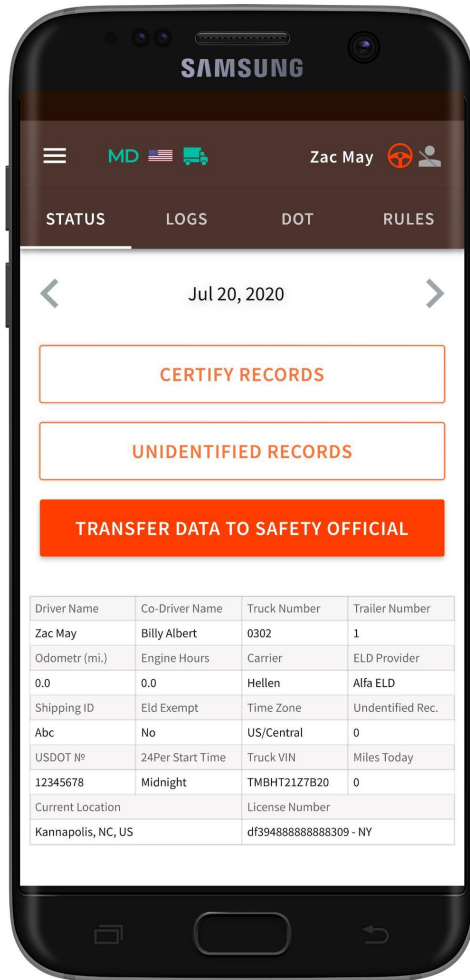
SAMSUNG

MD Zac May

STATUS LOGS DOT RULES

Jul 20, 2020

CERTIFY RECORDS

UNIDENTIFIED RECORDS

TRANSFER DATA TO SAFETY OFFICIAL

| Driver Name | Co-Driver Name | Truck Number | Trailer Number |
|---|---|---|---|
| Zac May | Billy Albert | 0302 | 1 |
| Odometr (mi.) | Engine Hours | Carrier | ELD Provider |
| 0.0 | 0.0 | Hellen | Alfa ELD |
| Shipping ID | Eld Exempt | Time Zone | Undentified Rec. |
| Abc | No | US/Central | 0 |
| USDOT № | 24Per Start Time | Truck VIN | Miles Today |
| 12345678 | Midnight | TMBHT21Z7B20 | 0 |
| Current Location | | License Number | |
| Kannapolis, NC, US | | df394888888888309 - NY | |